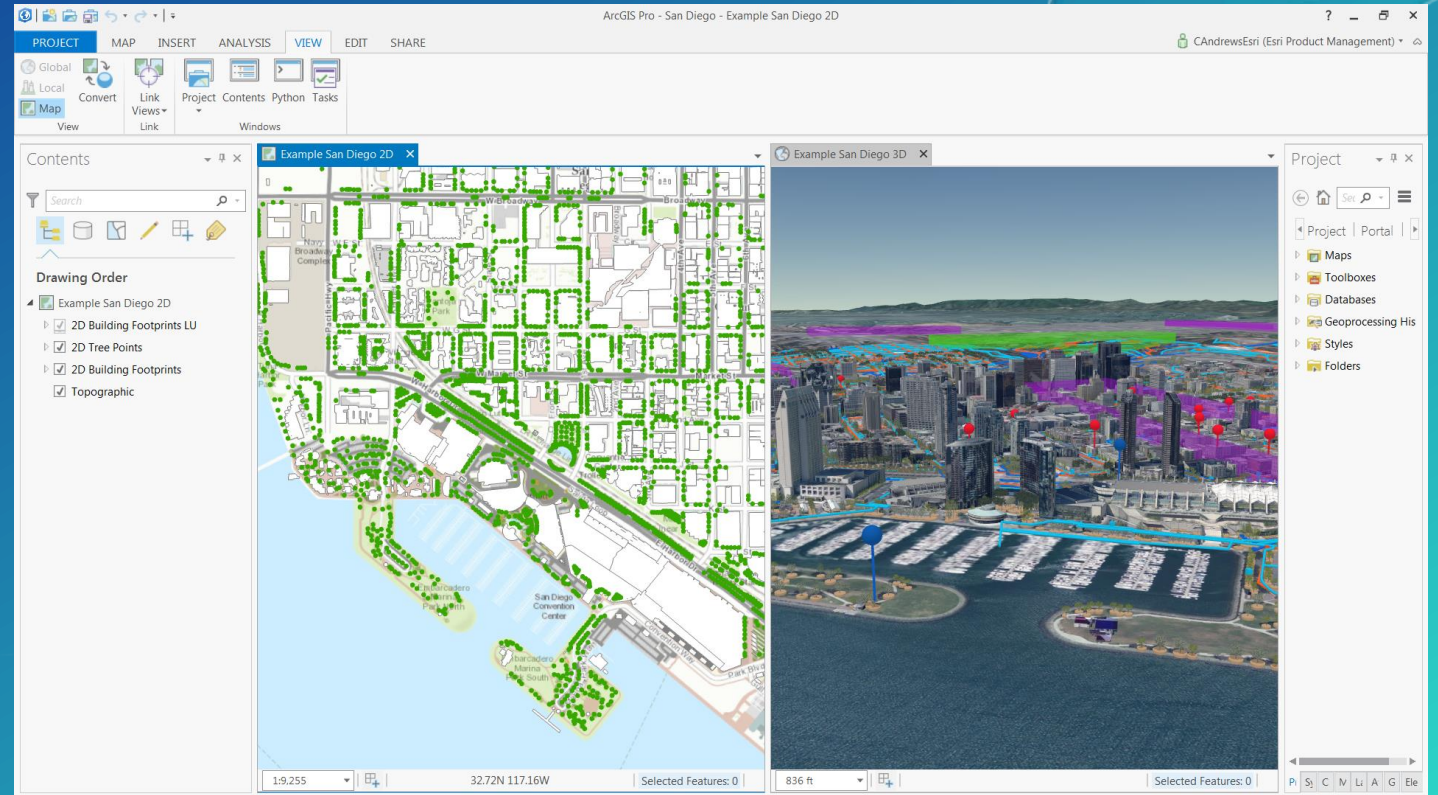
ArcGIS Pro - San Diego - Example San Diego 2D

? _ ☐ ✕

PROJECT MAP INSERT ANALYSIS VIEW EDIT SHARE

CAndrewsEsri (Esri Product Management)

Global
Local
Map
Convert
View

Link Views
Link

Project Contents Python Tasks
Windows

Contents

Search

Drawing Order

Example San Diego 2D
2D Building Footprints LU
2D Tree Points
2D Building Footprints
Topographic

Example San Diego 2D

W Broadway
Broadway
Market St
San Diego Convention Center
Embarcadero Marina Park South
Park Blvd

1:9,255
32.72N 117.16W
Selected Features: 0

Example San Diego 3D

836 ft
Selected Features: 0

Project

Project | Portal

Maps
Toolboxes
Databases
Geoprocessing His
Styles
Folders

Pı Sy C M Li A G Ele